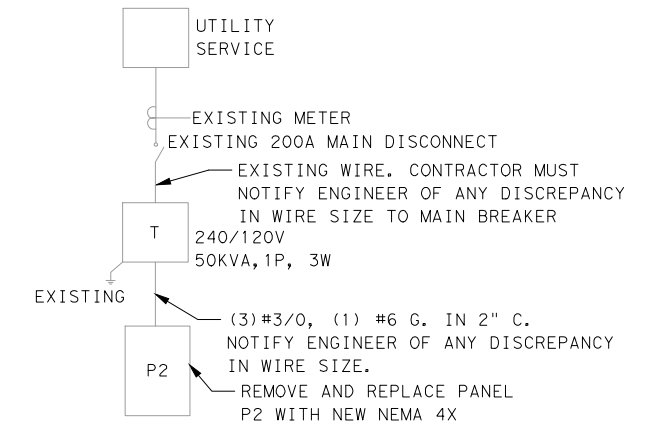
UTILITY SERVICE

EXISTING METER

EXISTING 200A MAIN DISCONNECT

EXISTING WIRE. CONTRACTOR MUST NOTIFY ENGINEER OF ANY DISCREPANCY IN WIRE SIZE TO MAIN BREAKER

T

240/120V
50KVA,1P, 3W

EXISTING

(3)#3/0, (1) #6 G. IN 2" C.
NOTIFY ENGINEER OF ANY DISCREPANCY IN WIRE SIZE.

P2

REMOVE AND REPLACE PANEL P2 WITH NEW NEMA 4X